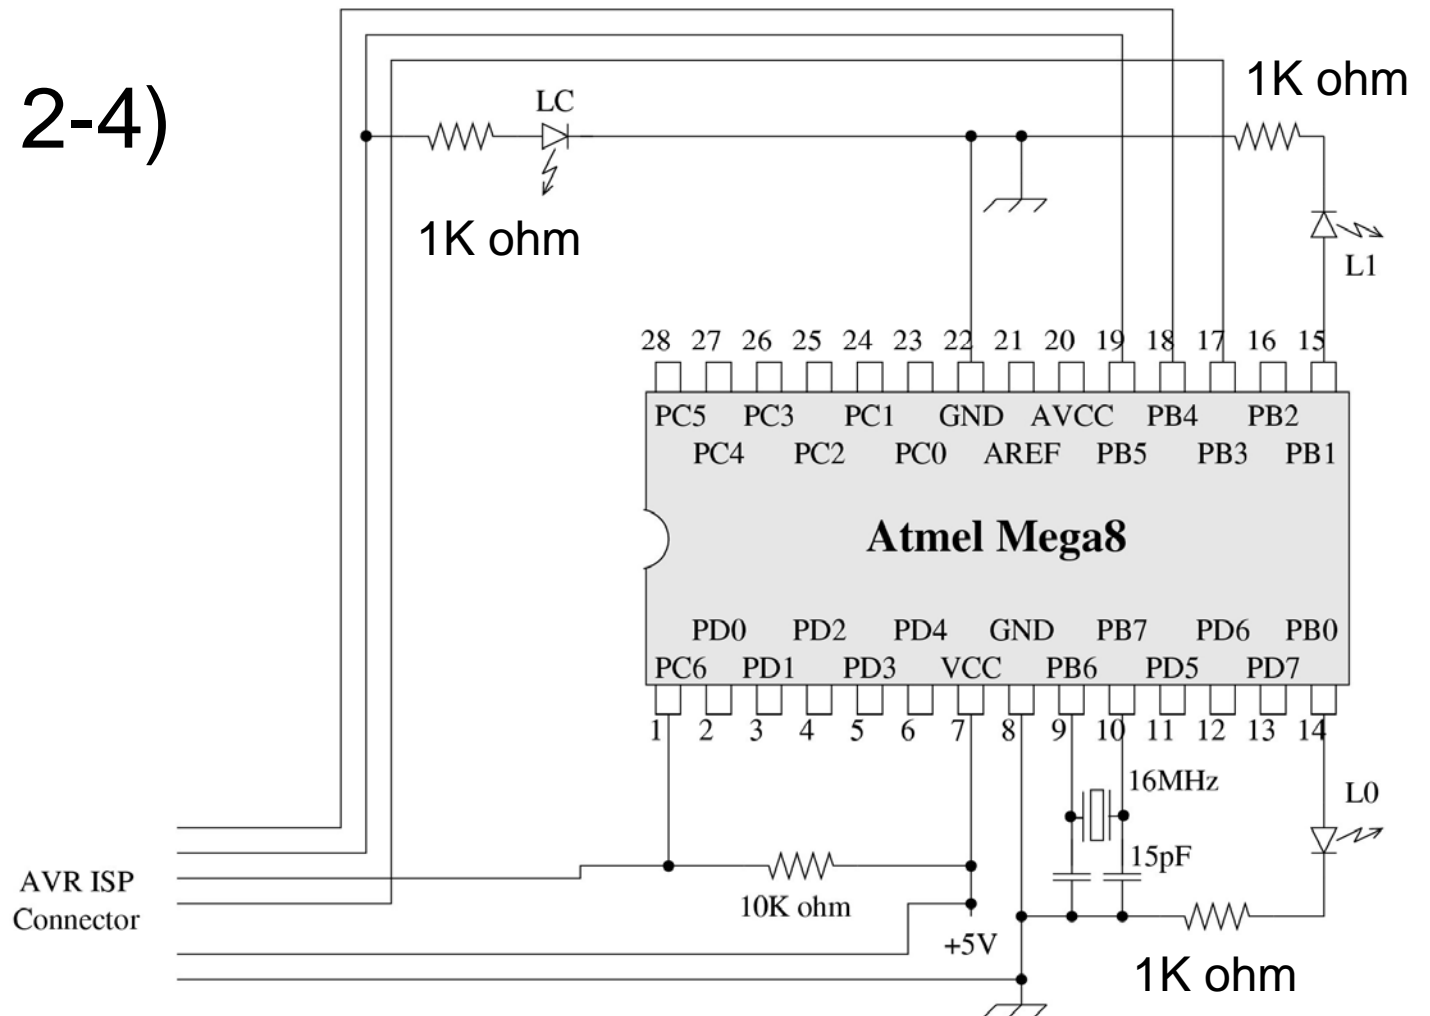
2-4)

LC

1K ohm

1K ohm

L1

28 27 26 25 24 23 22 21 20 19 18 17 16 15

PC5 PC3 PC1 GND AVCC PB4 PB2

PC4 PC2 PC0 AREF PB5 PB3 PB1

Atmel Mega8

PD0 PD2 PD4 GND PB7 PD6 PB0

PC6 PD1 PD3 VCC PB6 PD5 PD7

1 2 3 4 5 6 7 8 9 10 11 12 13 14

16MHz

L0

15pF

AVR ISP Connector

10K ohm

+5V

1K ohm